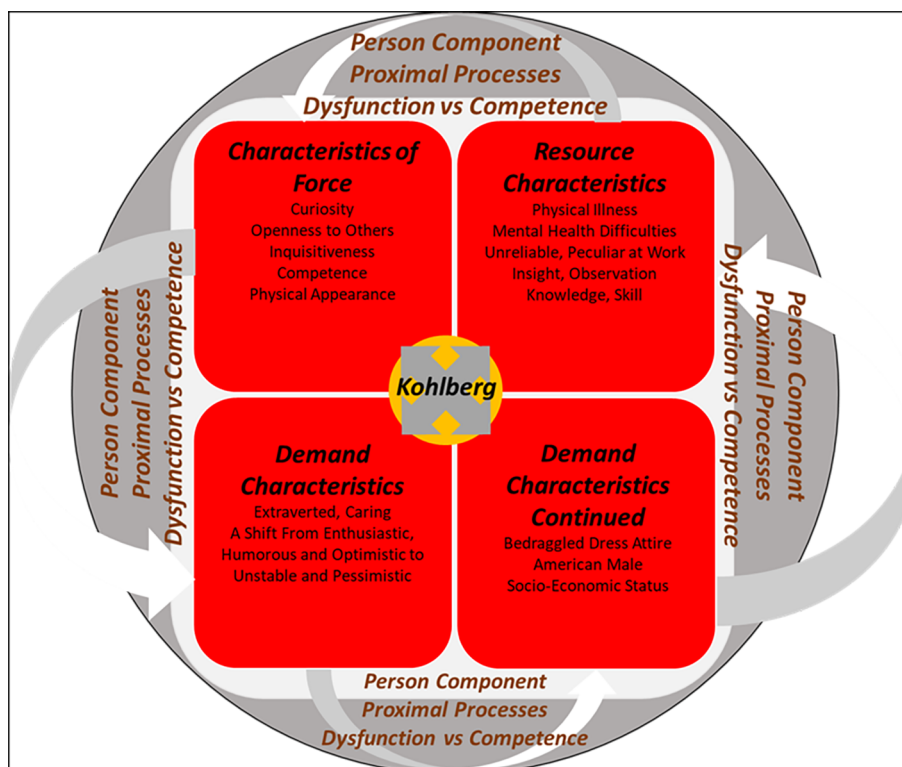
Person Component
Proximal Processes
Dysfunction vs Competence

Characteristics of Force
Curiosity
Openness to Others
Inquisitiveness
Competence
Physical Appearance

Resource Characteristics
Physical Illness
Mental Health Difficulties
Unreliable, Peculiar at Work
Insight, Observation
Knowledge, Skill

Person Component
Proximal Processes
Dysfunction vs Competence

Person Component
Proximal Processes
Dysfunction vs Competence

Kohlberg

Demand Characteristics
Extraverted, Caring
A Shift From Enthusiastic, Humorous and Optimistic to Unstable and Pessimistic

Demand Characteristics Continued
Bedraggled Dress Attire
American Male
Socio-Economic Status

Person Component
Proximal Processes
Dysfunction vs Competence